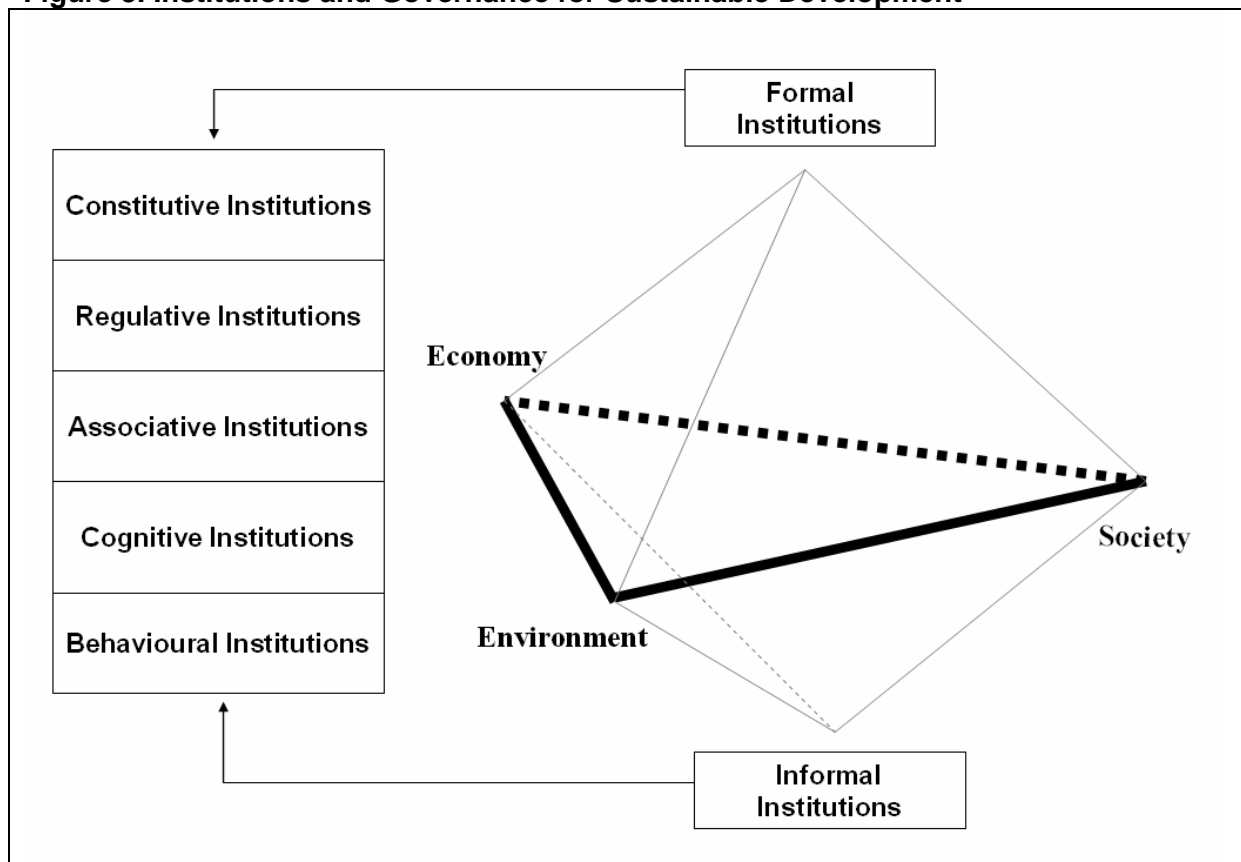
Figure 3: Institutions and Governance for Sustainable Development

Formal Institutions

Constitutive Institutions

Regulative Institutions

Associative Institutions

Cognitive Institutions

Behavioural Institutions

Economy

Society

Environment

Informal Institutions